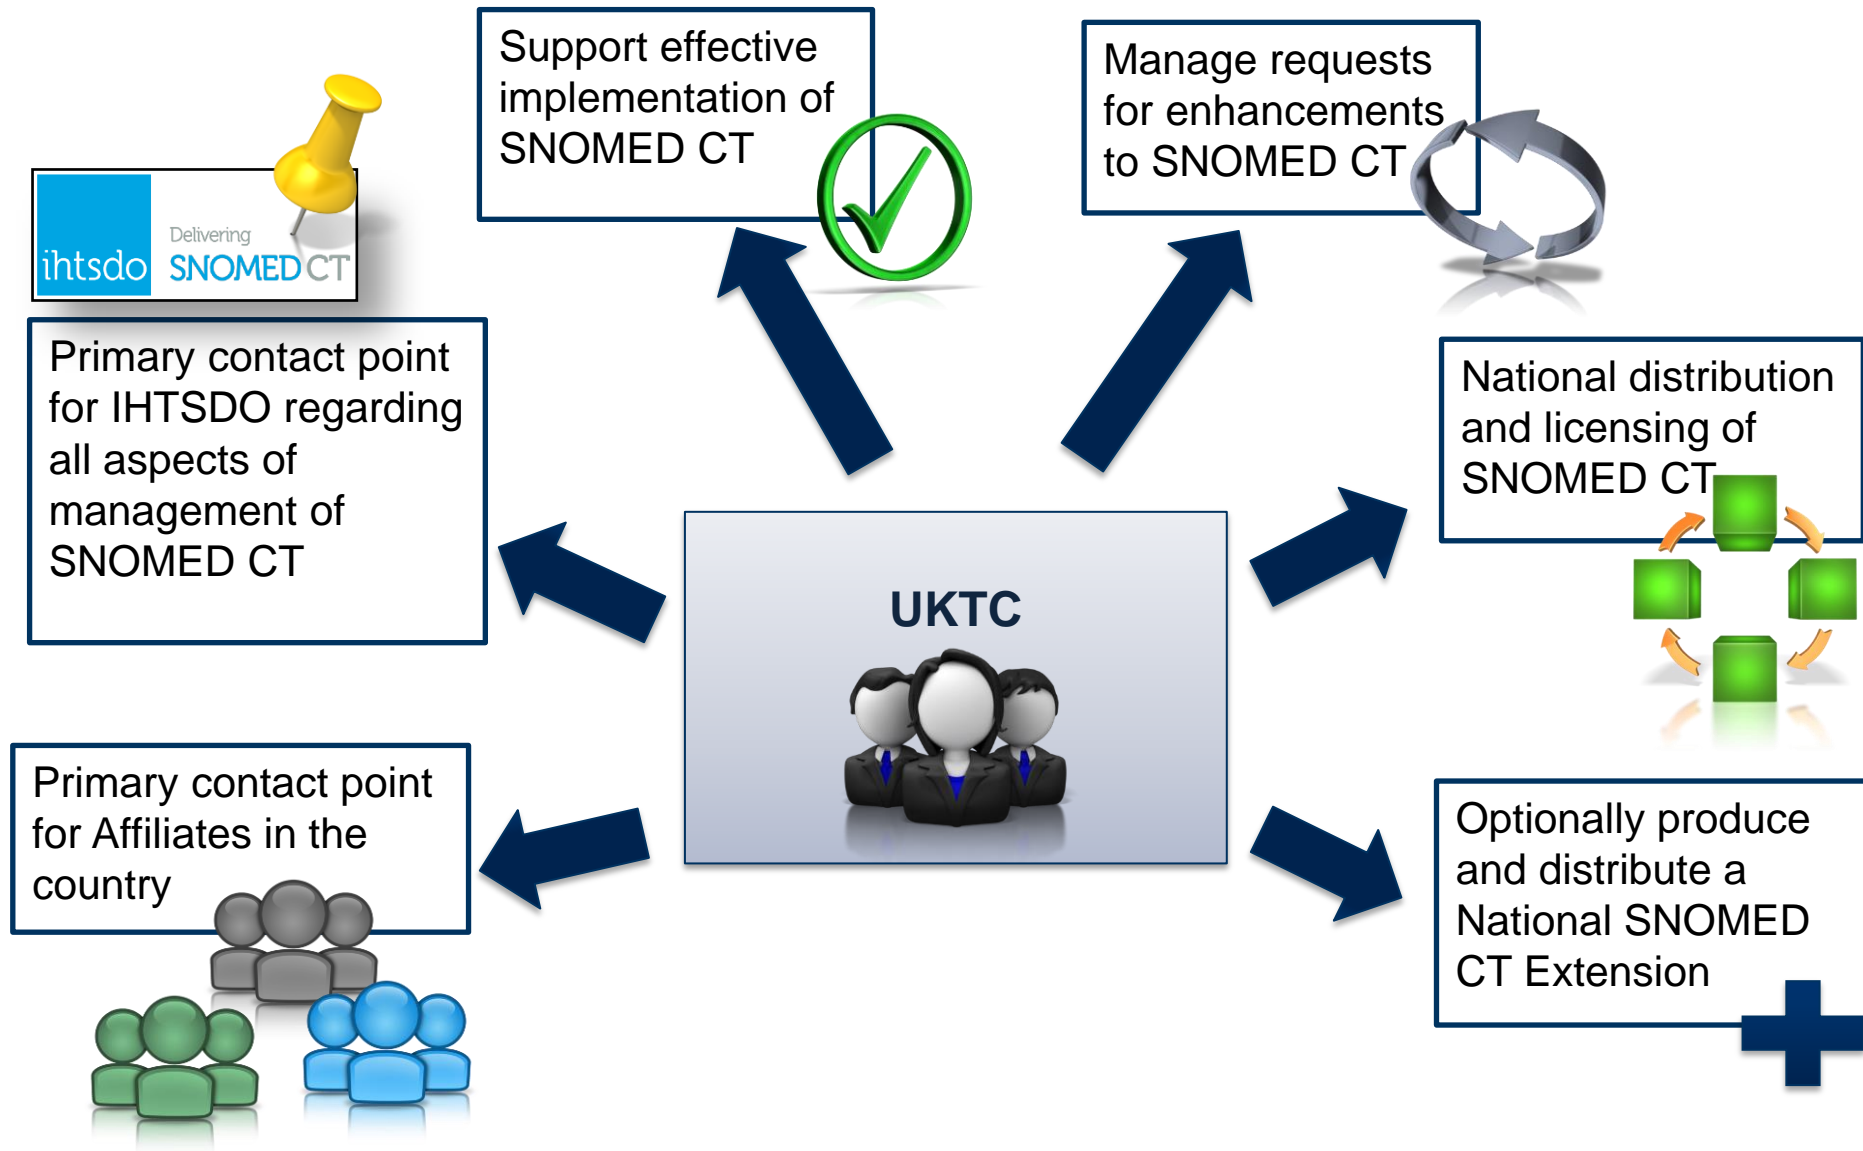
Support effective implementation of SNOMED CT

Manage requests for enhancements to SNOMED CT

ihtsdo Delivering SNOMED CT

Primary contact point for IHTSDO regarding all aspects of management of SNOMED CT

National distribution and licensing of SNOMED CT

UKTC

Primary contact point for Affiliates in the country

Optionally produce and distribute a National SNOMED CT Extension